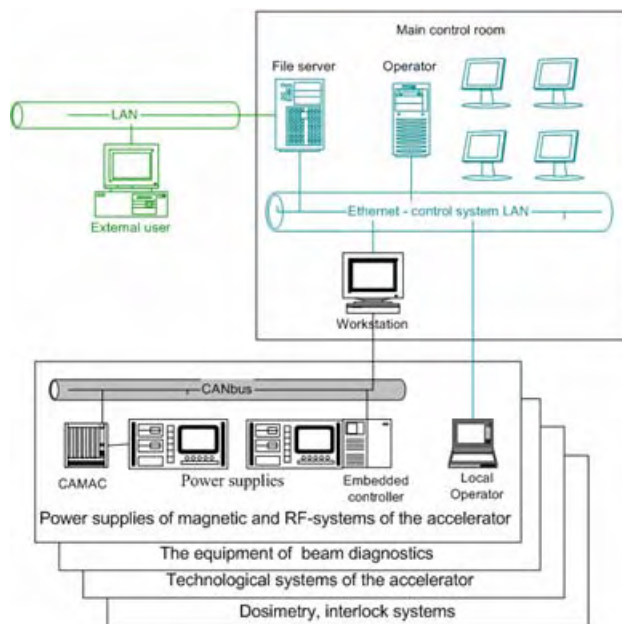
Main control room

File server

Operator

LAN

External user

Ethernet - control system LAN

Workstation

CANbus

CAMAC

Power supplies

Embedded controller

Local Operator

Power supplies of magnetic and RF-systems of the accelerator

The equipment of beam diagnostics

Technological systems of the accelerator

Dosimetry, interlock systems